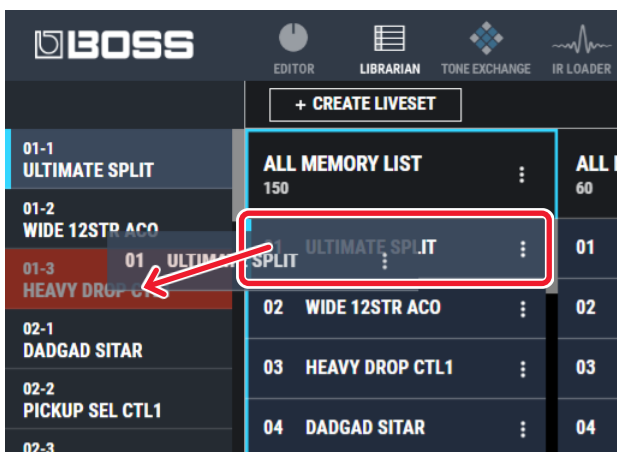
BOSS

EDITOR
LIBRARIAN
TONE EXCHANGE
IR LOADER

+ CREATE LIVESET

01-1
ULTIMATE SPLIT

01-2
WIDE 12STR ACO

01-3
HEAVY DROP CTL1

01 ULTIMATE SPLIT

02-1
DADGAD SITAR

02-2
PICKUP SEL CTL1

02-3

ALL MEMORY LIST
150

01 ULTIMATE SPLIT

02 WIDE 12STR ACO

03 HEAVY DROP CTL1

04 DADGAD SITAR

ALL
60

01

02

03

04